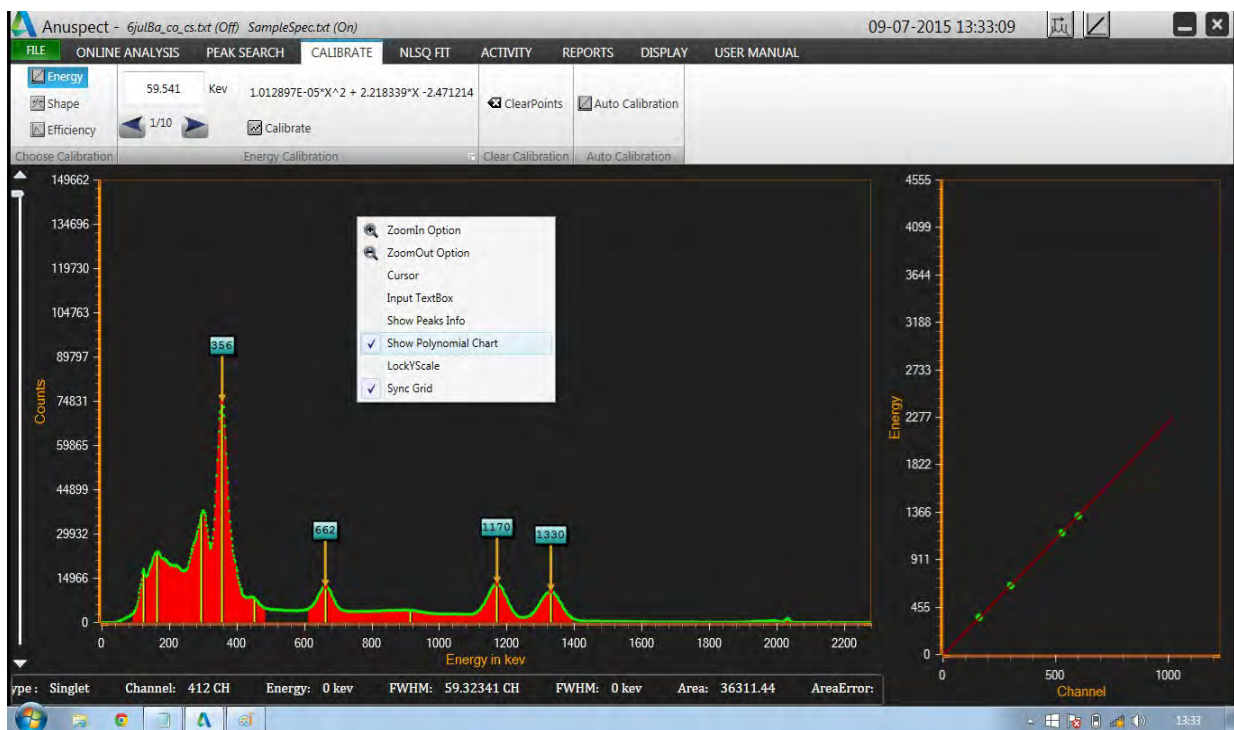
Anuspect - 6julBa_co_cs.txt (Off) SampleSpec.txt (On)

09-07-2015 13:33:09

FILE ONLINE ANALYSIS PEAK SEARCH CALIBRATE NLSQ FIT ACTIVITY REPORTS DISPLAY USER MANUAL

Energy
Shape
Efficiency
Choose Calibration

59.541 Kev
1/10
$1.012897E-05*X^2 + 2.218339*X -2.471214$
Calibrate
Energy Calibration

ClearPoints
Clear Calibration

Auto Calibration
Auto Calibration

149662
134696
119730
104763
89797
74831
59865
44899
29932
14966
0

Counts

356
662
1170
1330

ZoomIn Option
ZoomOut Option
Cursor
Input TextBox
Show Peaks Info
✓ Show Polynomial Chart
LockYScale
✓ Sync Grid

0 200 400 600 800 1000 1200 1400 1600 1800 2000 2200
Energy in kev

4555
4099
3644
3188
2733
2277
1822
1366
911
455
0

Energy

0 500 1000
Channel

ype: Singlet Channel: 412 CH Energy: 0 kev FWHM: 59.32341 CH FWHM: 0 kev Area: 36311.44 AreaError:

13:33